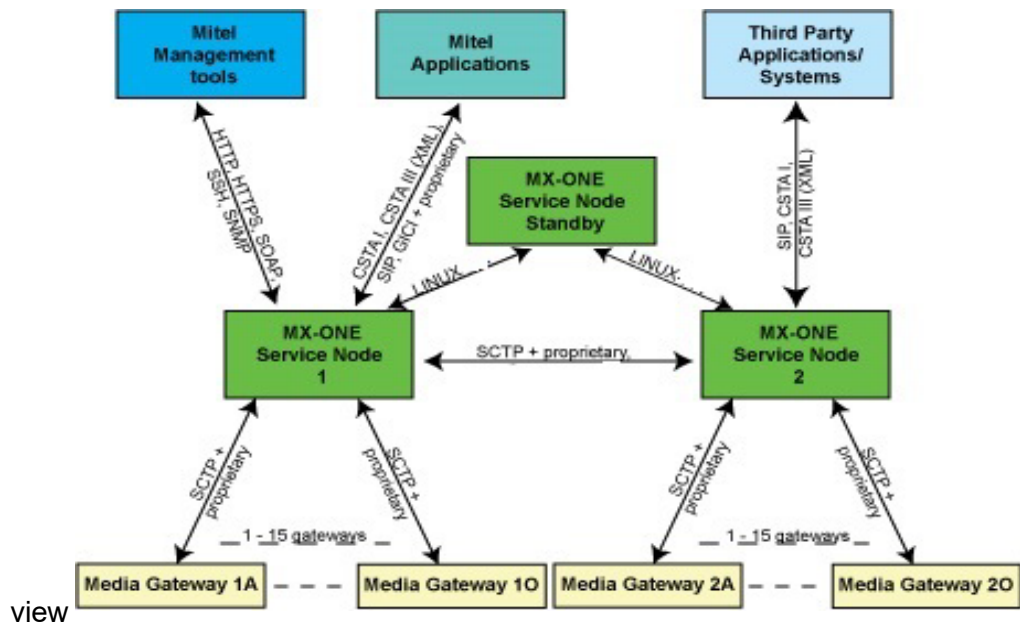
Mitel Management tools

Mitel Applications

Third Party Applications/ Systems

HTTP, HTTPS, SOAP SSH, SNMP

CSTA I, CSTA III (XML) SIP, GICI + proprietary

MX-ONE Service Node Standby

SIP, CSTA I, CSTA III (XML)

LINUX...

LINUX...

MX-ONE Service Node 1

SCTP + proprietary

MX-ONE Service Node 2

SCTP + proprietary

SCTP + proprietary

SCTP + proprietary

SCTP + proprietary

1 - 15 gateways

1 - 15 gateways

Media Gateway 1A

Media Gateway 1O

Media Gateway 2A

Media Gateway 2O

view